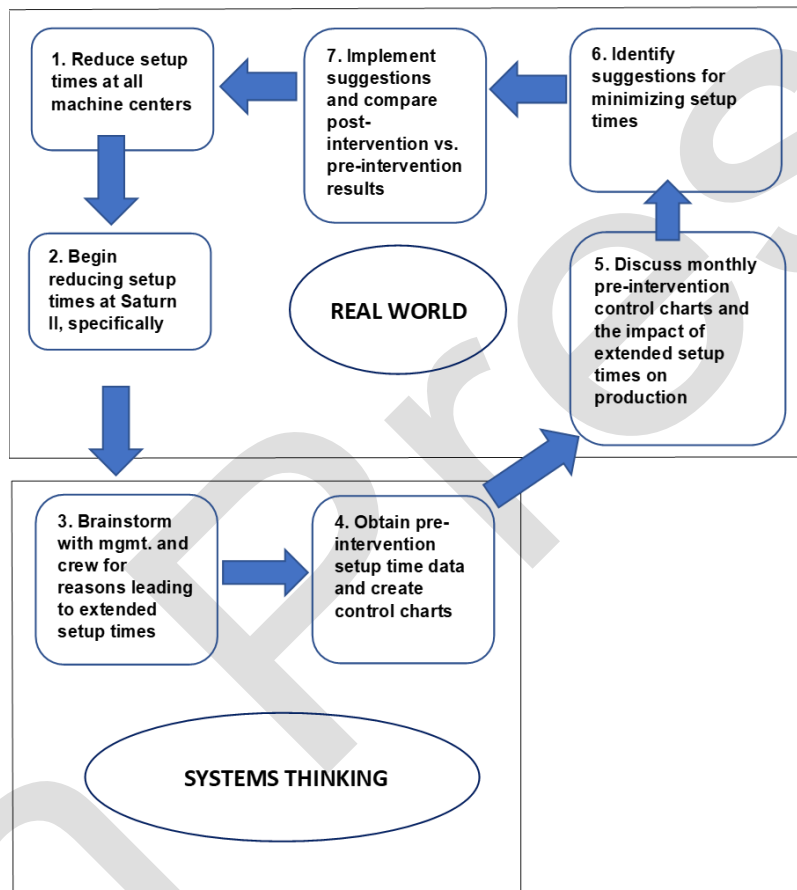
1. Reduce setup times at all machine centers

7. Implement suggestions and compare post-intervention vs. pre-intervention results

6. Identify suggestions for minimizing setup times

2. Begin reducing setup times at Saturn II, specifically

REAL WORLD

5. Discuss monthly pre-intervention control charts and the impact of extended setup times on production

3. Brainstorm with mgmt. and crew for reasons leading to extended setup times

4. Obtain pre-intervention setup time data and create control charts

SYSTEMS THINKING